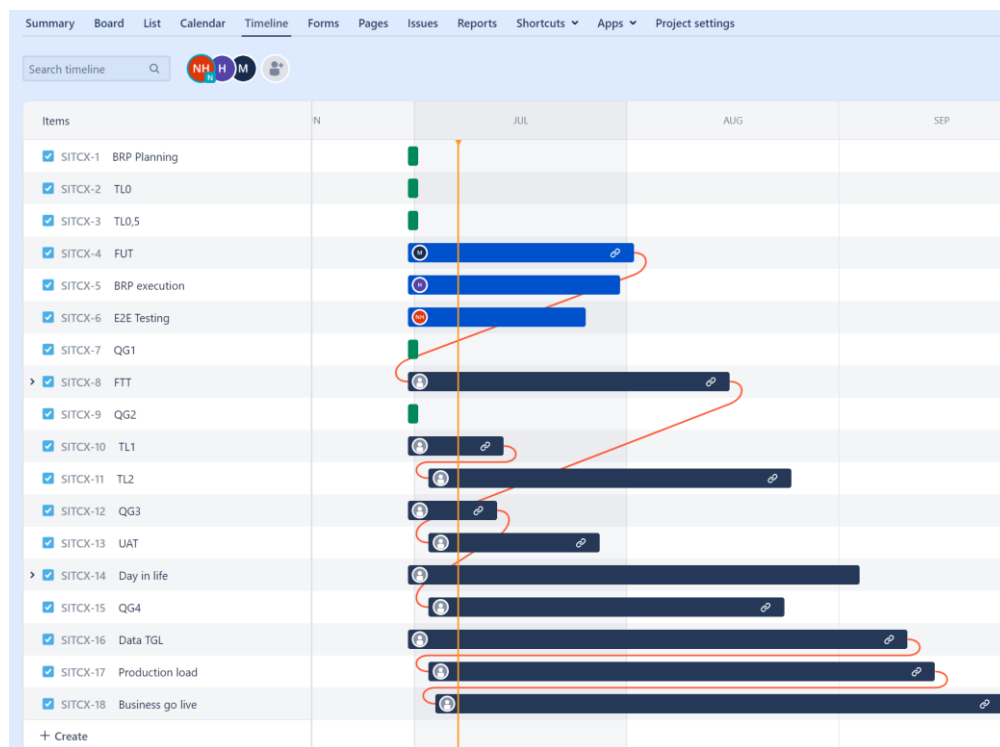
Summary Board List Calendar Timeline Forms Pages Issues Reports Shortcuts Apps Project settings

Search timeline

NH H M

Items

N JUL AUG SEP

SITCX-1 BRP Planning
SITCX-2 TL0
SITCX-3 TL0,5
SITCX-4 FUT
SITCX-5 BRP execution
SITCX-6 E2E Testing
SITCX-7 QG1
SITCX-8 FTT
SITCX-9 QG2
SITCX-10 TL1
SITCX-11 TL2
SITCX-12 QG3
SITCX-13 UAT
SITCX-14 Day in life
SITCX-15 QG4
SITCX-16 Data TGL
SITCX-17 Production load
SITCX-18 Business go live

+ Create